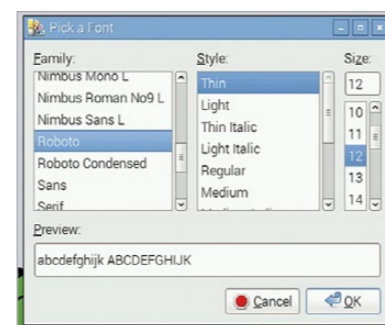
Pick a Font

Family:
Nimbus Mono L
Nimbus Roman No9 L
Nimbus Sans L
Roboto
Roboto Condensed
Sans
Serif

Style:
Thin
Light
Thin Italic
Light Italic
Regular
Medium
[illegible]

Size:
12
10
11
12
13
14

Preview:
abcdefghijk ABCDEFGHIJK

Cancel
OK